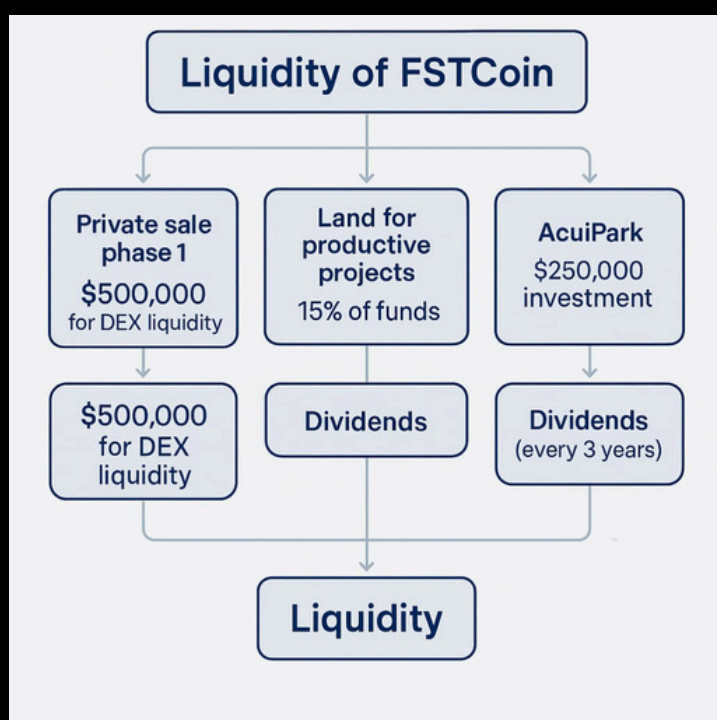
Liquidity of FSTCoin

Private sale phase 1
\$500,000
for DEX liquidity

Land for productive projects
15% of funds

AcuiPark
\$250,000
investment

\$500,000
for DEX liquidity

Dividends

Dividends
(every 3 years)

Liquidity